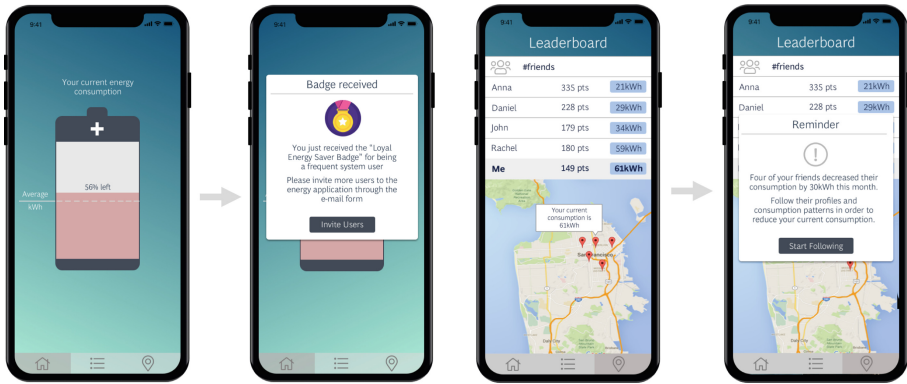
9:41

Your current energy consumption

56% left

Average kWh

9:41

Badge received

You just received the "Loyal Energy Saver Badge" for being a frequent system user

Please invite more users to the energy application through the e-mail form

Invite Users

9:41

Leaderboard

#friends

| | | |
|---|---|---|
| Anna | 335 pts | 21kWh |
| Daniel | 228 pts | 29kWh |
| John | 179 pts | 34kWh |
| Rachel | 180 pts | 58kWh |
| Me | 149 pts | 61kWh |

Your current consumption is 61kWh

San Francisco

9:41

Leaderboard

#friends

| | | |
|---|---|---|
| Anna | 335 pts | 21kWh |
| Daniel | 228 pts | 29kWh |

Reminder

Four of your friends decreased their consumption by 30kWh this month.

Follow their profiles and consumption patterns in order to reduce your current consumption.

Start Following